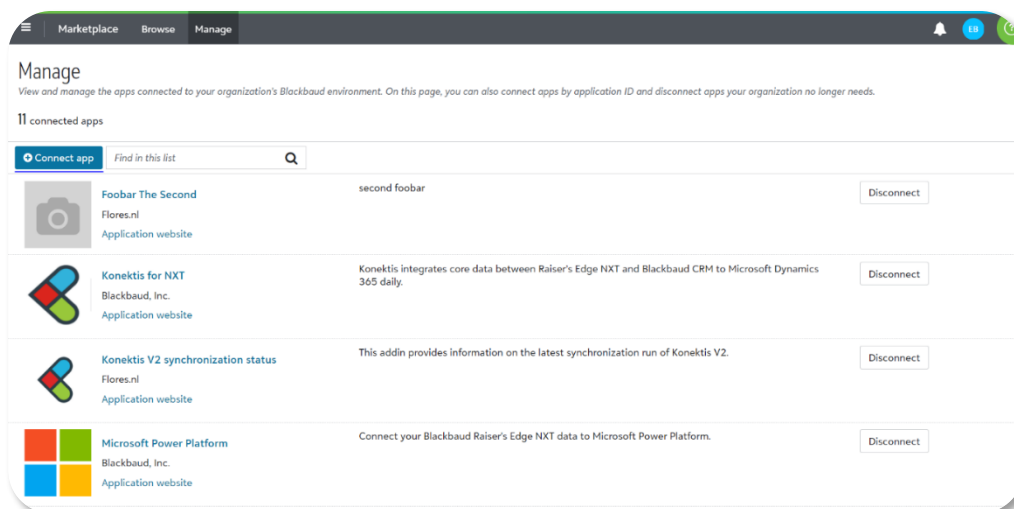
Marketplace Browse Manage

EB

Manage

View and manage the apps connected to your organization's Blackbaud environment. On this page, you can also connect apps by application ID and disconnect apps your organization no longer needs.

11 connected apps

Connect app

Find in this list

Foobar The Second
Flores.nl
Application website

second foobar

Disconnect

Konektis for NXT
Blackbaud, Inc.
Application website

Konektis integrates core data between Raiser's Edge NXT and Blackbaud CRM to Microsoft Dynamics 365 daily.

Disconnect

Konektis V2 synchronization status
Flores.nl
Application website

This addin provides information on the latest synchronization run of Konektis V2.

Disconnect

Microsoft Power Platform
Blackbaud, Inc.
Application website

Connect your Blackbaud Raiser's Edge NXT data to Microsoft Power Platform.

Disconnect